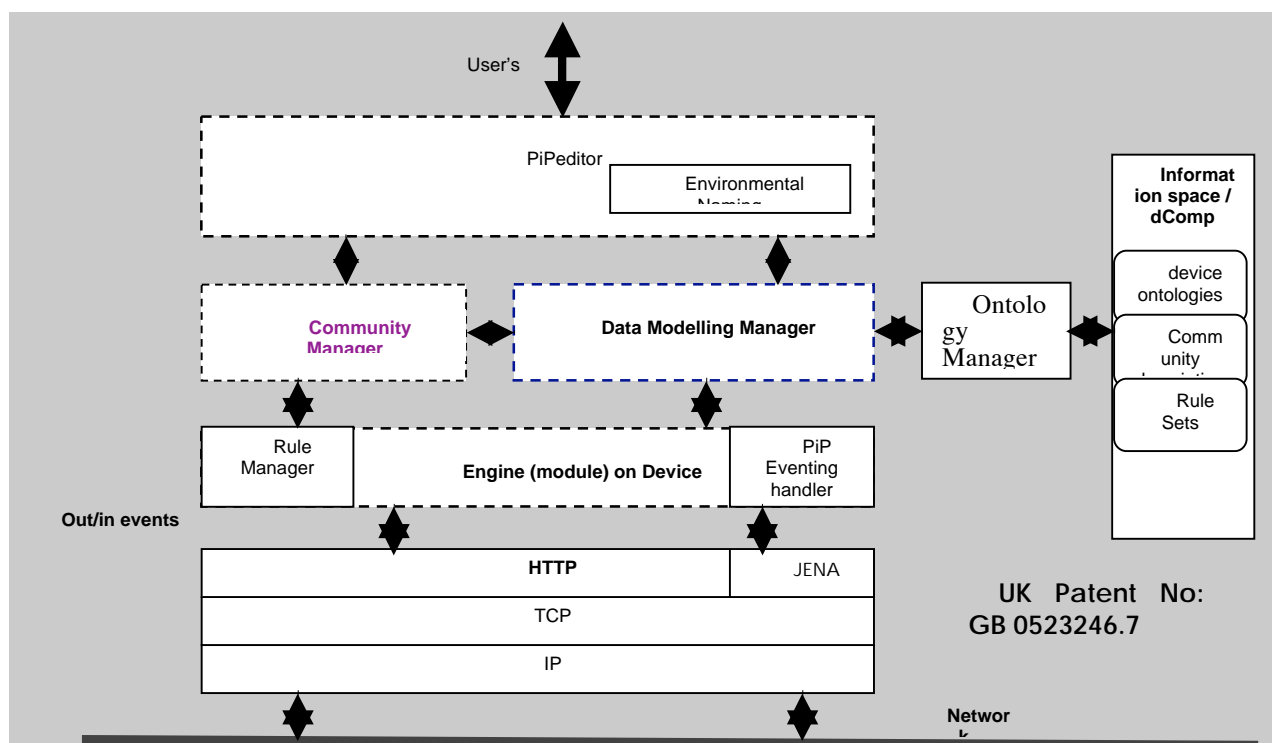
User's

PiPeditor

Environmental Naming

Informat ion space / dComp

device ontologies

Comm unity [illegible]

Rule Sets

Community Manager

Data Modelling Manager

Ontolo gy Manager

Rule Manager

Engine (module) on Device

PiP Eventing handler

Out/in events

HTTP

JENA

TCP

IP

UK Patent No: GB 0523246.7

Networ k